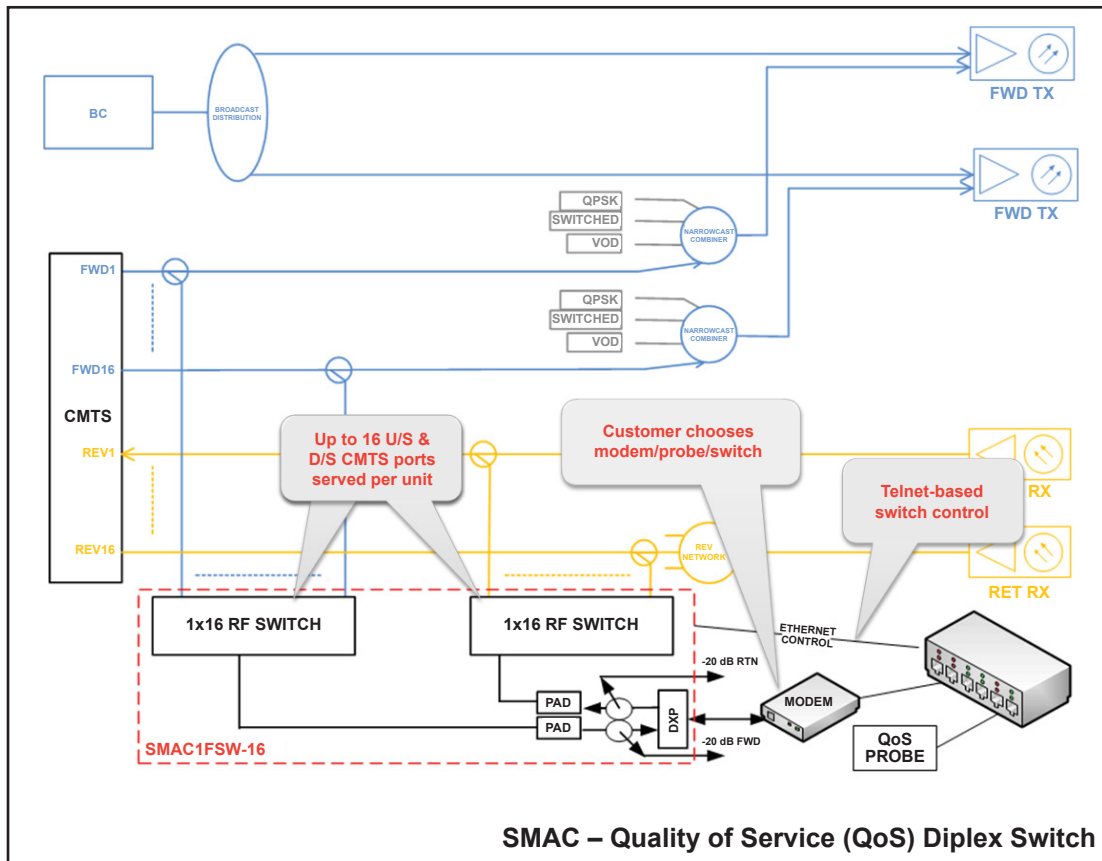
BC

BROADCAST DISTRIBUTION

FWD TX

FWD TX

QPSK
SWITCHED
VOD

NARROWCAST COMBINER

QPSK
SWITCHED
VOD

NARROWCAST COMBINER

FWD1

FWD16

CMTS

REV1

REV16

Up to 16 U/S & D/S CMTS ports served per unit

Customer chooses modem/probe/switch

Telnet-based switch control

RX

REV NETWORK

RET RX

1x16 RF SWITCH

1x16 RF SWITCH

ETHERNET CONTROL

-20 dB RTN

PAD

PAD

DXP

MODEM

-20 dB FWD

SMAC1FSW-16

QoS PROBE

SMAC – Quality of Service (QoS) Diplex Switch